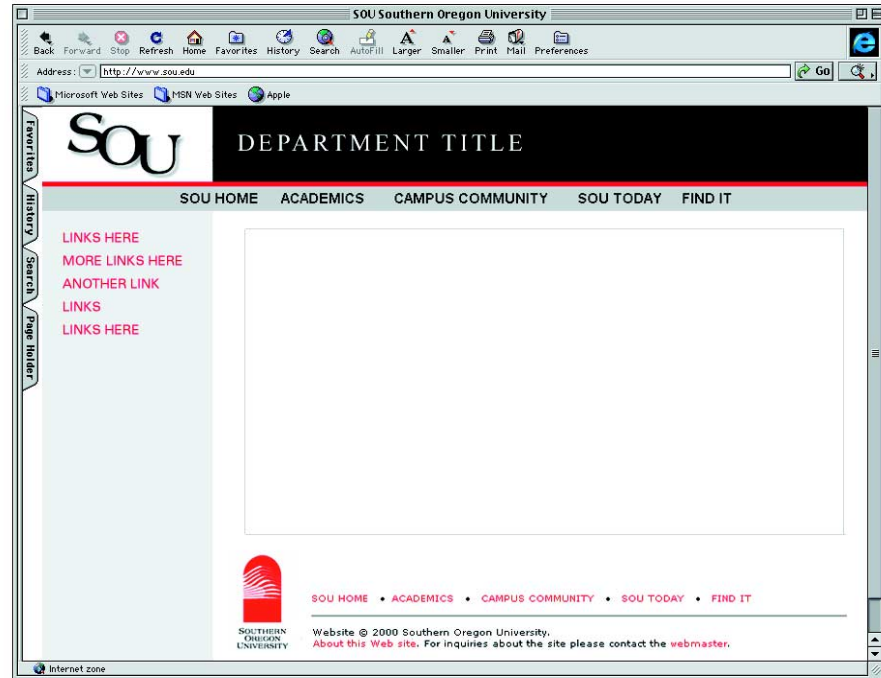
SOU Southern Oregon University

Back Forward Stop Refresh Home Favorites History Search AutoFill Larger Smaller Print Mail Preferences

Address: http://www.sou.edu

Go

Microsoft Web Sites MSN Web Sites Apple

Favorites History Search Page Holder

SOU

DEPARTMENT TITLE

SOU HOME ACADEMICS CAMPUS COMMUNITY SOU TODAY FIND IT

LINKS HERE
MORE LINKS HERE
ANOTHER LINK
LINKS
LINKS HERE

SOU HOME • ACADEMICS • CAMPUS COMMUNITY • SOU TODAY • FIND IT

SOUTHERN OREGON UNIVERSITY

Website © 2000 Southern Oregon University.
About this Web site. For inquiries about the site please contact the webmaster.

Internet zone